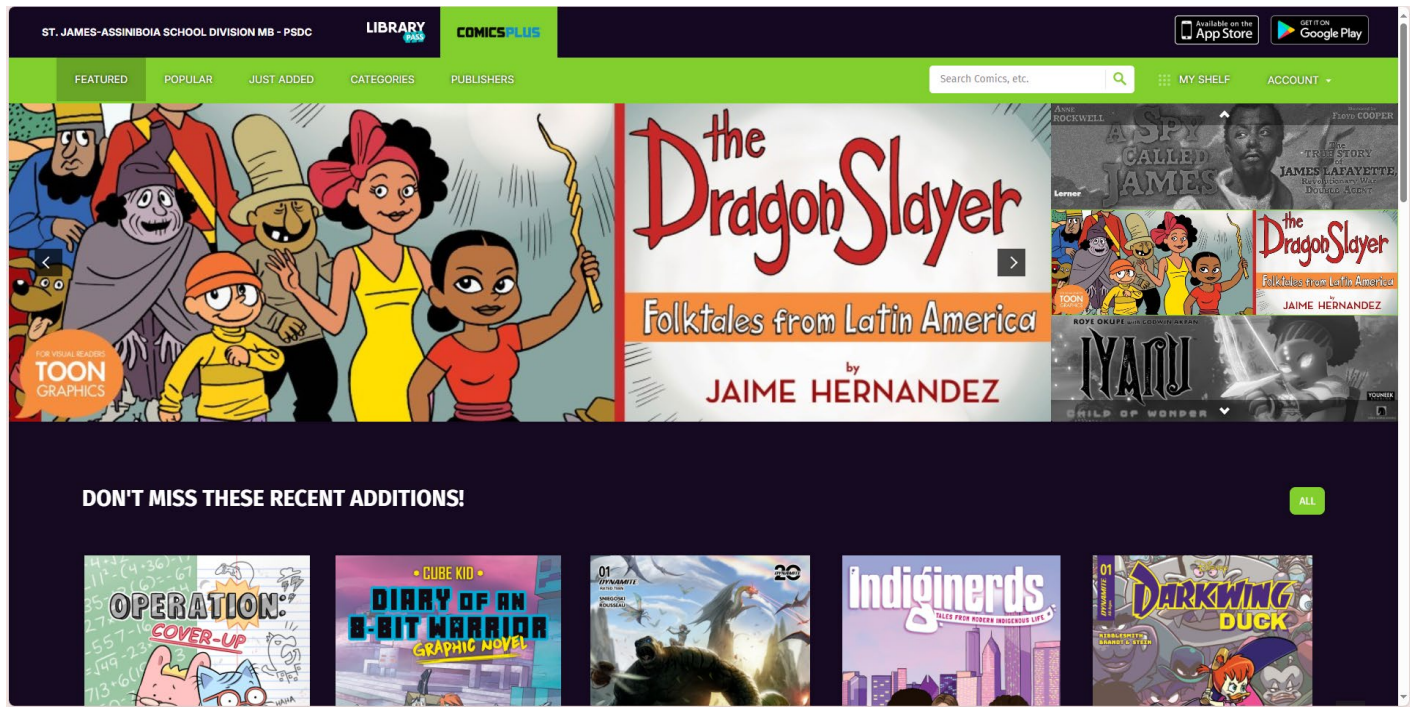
ST. JAMES-ASSINIBOIA SCHOOL DIVISION MB - PSDC

LIBRARY PASS

COMICSPLUS

Available on the App Store

GET IT ON Google Play

FEATURED POPULAR JUST ADDED CATEGORIES PUBLISHERS

Search Comics, etc.

MY SHELF ACCOUNT

FOR VISUAL READERS TOON GRAPHICS

the DragonSlayer

Folktales from Latin America

by JAIME HERNANDEZ

ANNE ROCKWELL

FLOYD COOPER

A SPY CALLED JAMES

The TRUE STORY of JAMES LAFAYETTE, Revolutionary War Double Agent

Lerner

the DragonSlayer

Folktales from Latin America

by JAIME HERNANDEZ

TOON GRAPHICS

ROYE OKUPE with GODWIN AKPAN

IYANU

CHILD OF WONDER

YOUNEEK

DON'T MISS THESE RECENT ADDITIONS!

ALL

OPERATION: COVER-UP

HAHA

CUBE KID

DIARY OF AN 8-BIT WARRIOR

GRAPHIC NOVEL

01

DYNAMITE

SHIRGOSKI ROUSSEAU

20

Indiginerds

TALES FROM MODERN INDIGENOUS LIFE

01

DYNAMITE

DARKWING DUCK

KIBBLESMITH BRANDT & STEIN